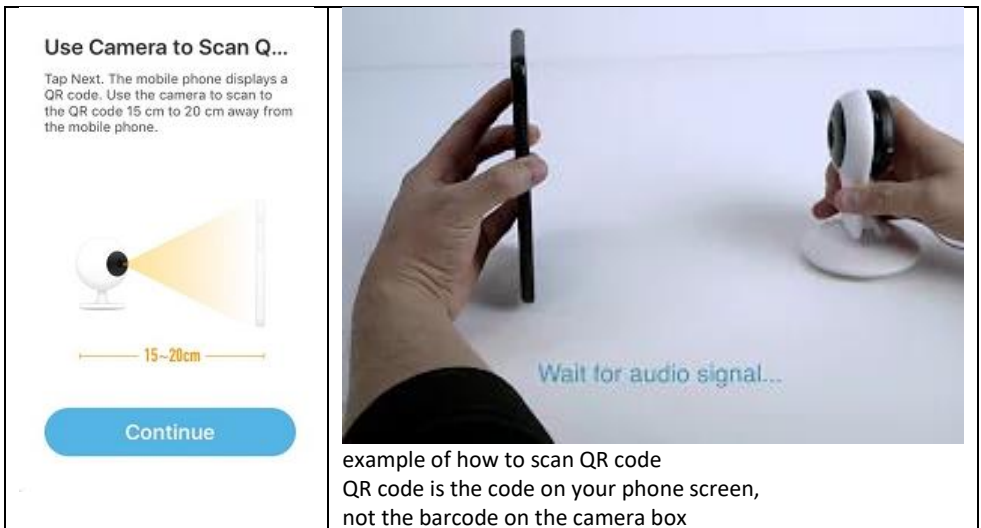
| Use Camera to Scan Q...<br><br>Tap Next. The mobile phone displays a QR code. Use the camera to scan to the QR code 15 cm to 20 cm away from the mobile phone.<br><br>15~20cm<br><br>Continue | Wait for audio signal...<br><br>example of how to scan QR code<br>QR code is the code on your phone screen, not the barcode on the camera box |
|---|---|